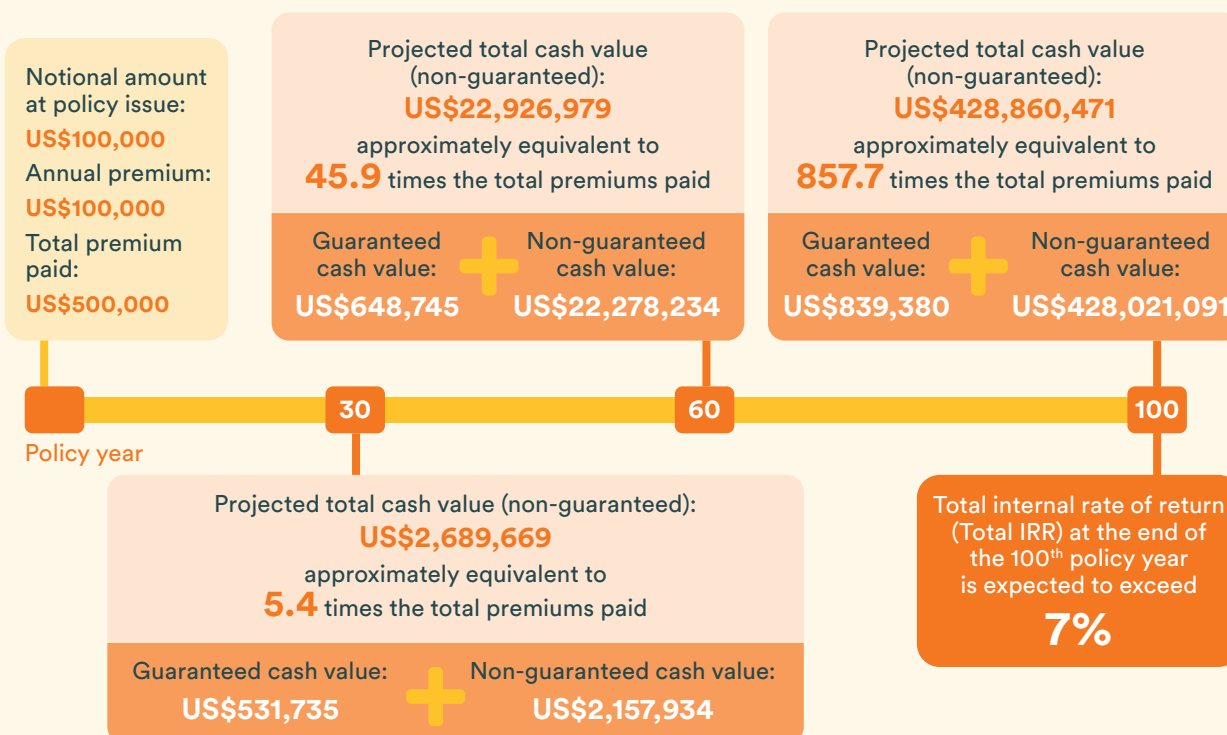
Notional amount at policy issue:
US$100,000
Annual premium:
US$100,000
Total premium paid:
US$500,000

Projected total cash value (non-guaranteed):
US$22,926,979
approximately equivalent to
45.9 times the total premiums paid

Guaranteed cash value:
US$648,745

Non-guaranteed cash value:
US$22,278,234

Projected total cash value (non-guaranteed):
US$428,860,471
approximately equivalent to
857.7 times the total premiums paid

Guaranteed cash value:
US$839,380

Non-guaranteed cash value:
US$428,021,091

30

60

100

Policy year

Projected total cash value (non-guaranteed):
US$2,689,669
approximately equivalent to
5.4 times the total premiums paid

Guaranteed cash value:
US$531,735

Non-guaranteed cash value:
US$2,157,934

Total internal rate of return (Total IRR) at the end of the 100$^{th}$ policy year is expected to exceed
7%